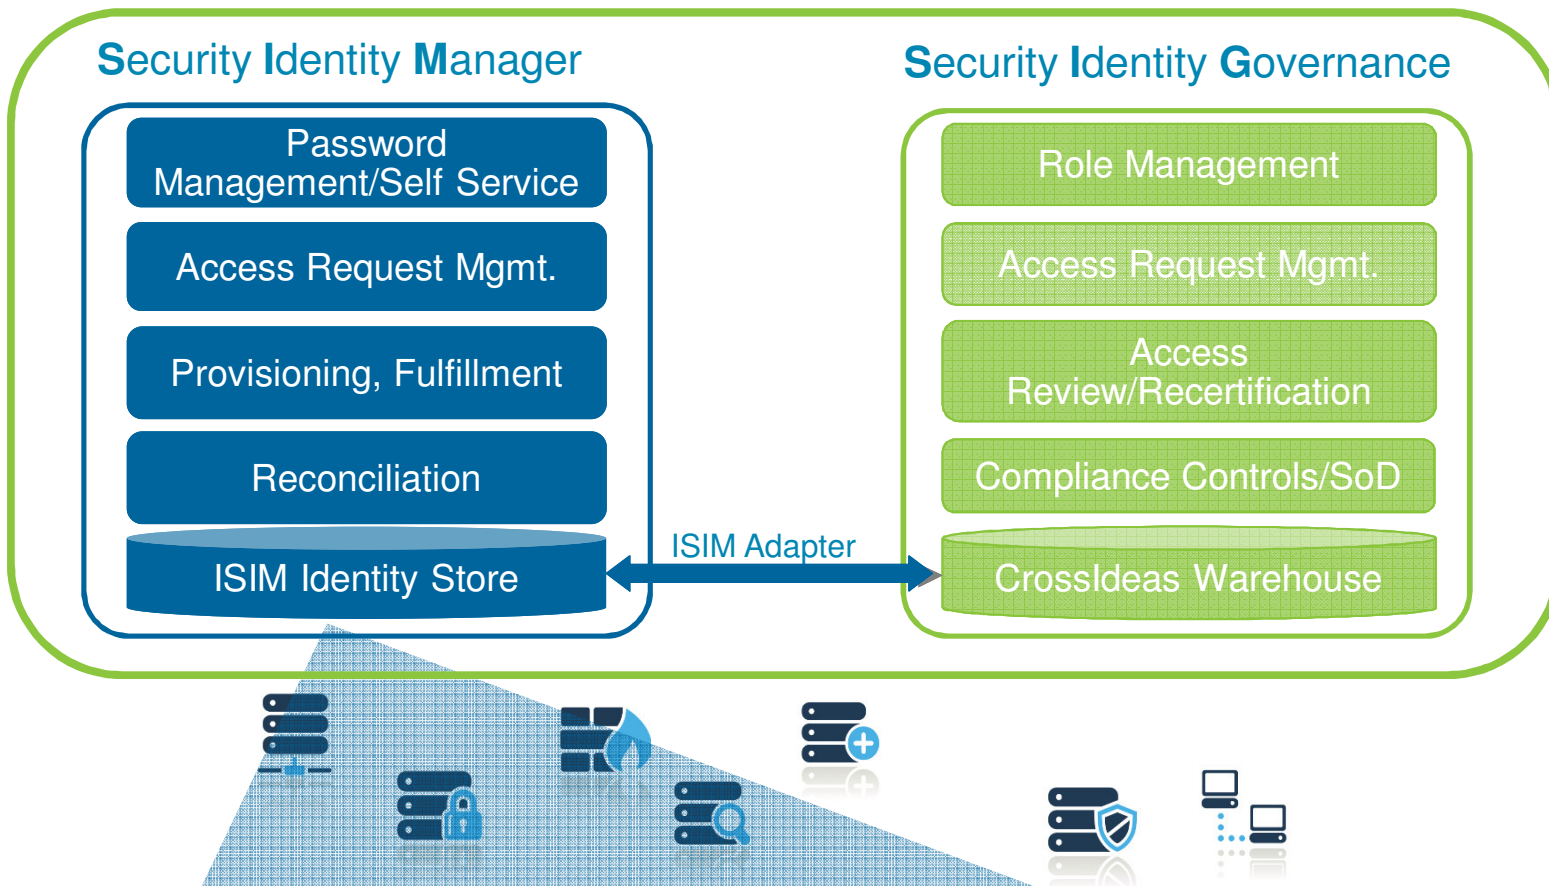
Security Identity Manager

Password Management/Self Service

Access Request Mgmt.

Provisioning, Fulfillment

Reconciliation

ISIM Identity Store

ISIM Adapter

Security Identity Governance

Role Management

Access Request Mgmt.

Access Review/Recertification

Compliance Controls/SoD

CrossIdeas Warehouse